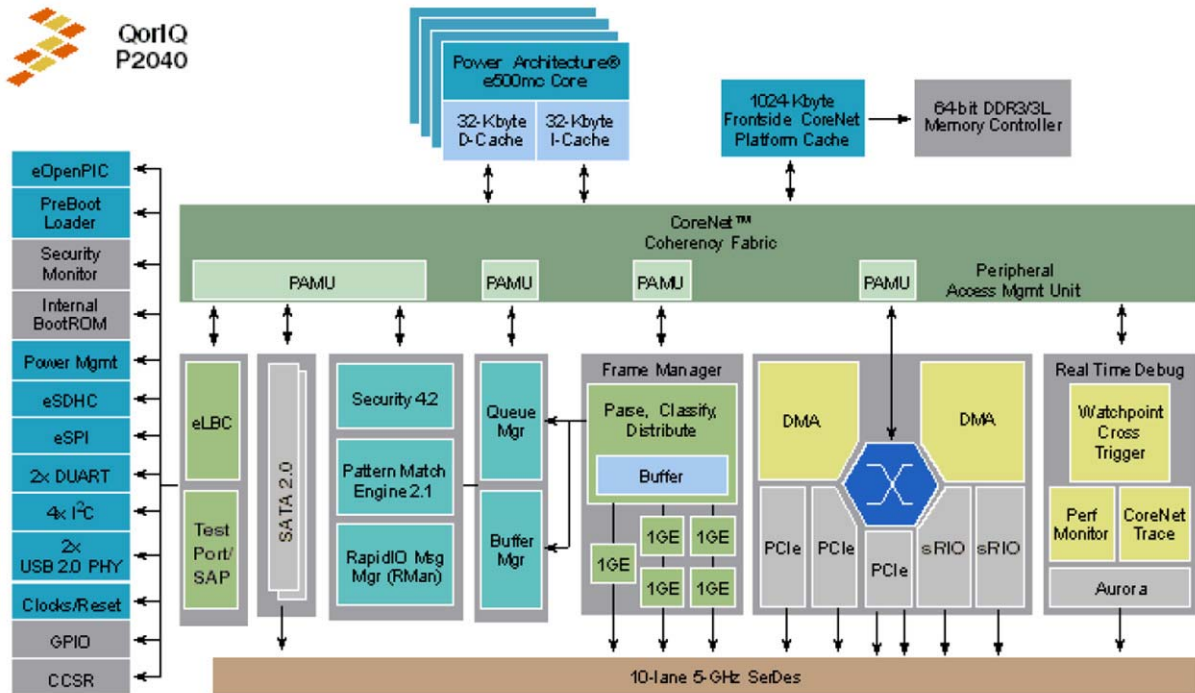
QorIQ
P2040

Power Architecture®
e500mc Core

32-Kbyte
D-Cache

32-Kbyte
I-Cache

1024-Kbyte
Frontside CoreNet
Platform Cache

64-bit DDR3/3L
Memory Controller

eOpenPIC

PreBoot
Loader

Security
Monitor

Internal
BootROM

Power Mgmt

eSDHC

eSPI

2x DUART

4x I$^2$C

2x
USB 2.0 PHY

Clocks/Reset

GPIO

CCSR

CoreNet™
Coherency Fabric

PAMU

PAMU

PAMU

PAMU

Peripheral
Access Mgmt Unit

eLBC

Test
Port/
SAP

SATA 2.0

Security 4.2

Pattern Match
Engine 2.1

RapidIO Msg
Mgr (RMan)

Queue
Mgr

Buffer
Mgr

Frame Manager

Parse, Classify,
Distribute

Buffer

1GE

1GE

1GE

1GE

1GE

DMA

DMA

PCIe

PCIe

PCIe

sRIO

sRIO

Real Time Debug

Watchpoint
Cross
Trigger

Perf
Monitor

CoreNet
Trace

Aurora

10-lane 5-GHz SerDes